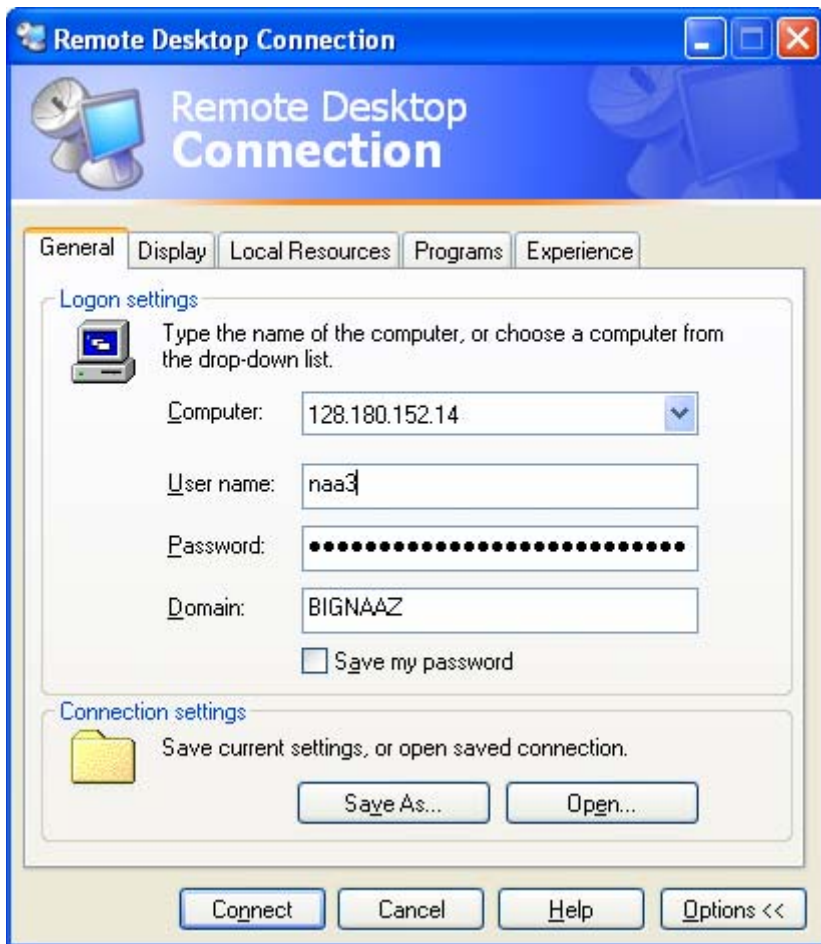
Remote Desktop Connection

Remote Desktop
Connection

General | Display | Local Resources | Programs | Experience

Logon settings

Type the name of the computer, or choose a computer from the drop-down list.

Computer: 128.180.152.14

User name: naa3

Password: ••••••••••••••••••••••••••••

Domain: BIGNAAZ

Save my password

Connection settings

Save current settings, or open saved connection.

Save As...

Open...

Connect

Cancel

Help

Options <<